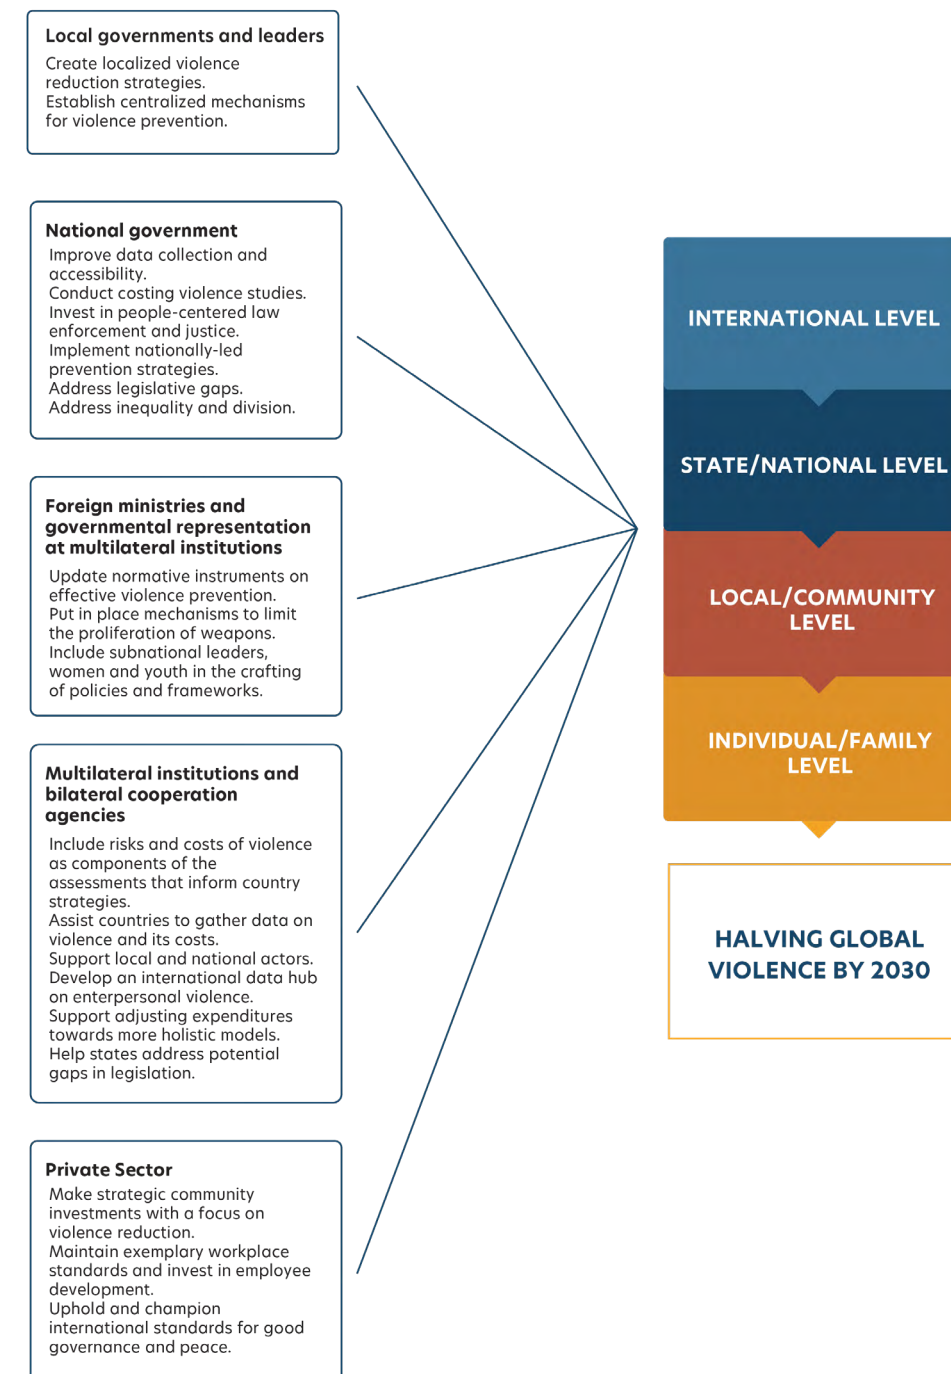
Local governments and leaders
Create localized violence reduction strategies.
Establish centralized mechanisms for violence prevention.

National government
Improve data collection and accessibility.
Conduct costing violence studies.
Invest in people-centered law enforcement and justice.
Implement nationally-led prevention strategies.
Address legislative gaps.
Address inequality and division.

Foreign ministries and governmental representation at multilateral institutions
Update normative instruments on effective violence prevention.
Put in place mechanisms to limit the proliferation of weapons.
Include subnational leaders, women and youth in the crafting of policies and frameworks.

Multilateral institutions and bilateral cooperation agencies
Include risks and costs of violence as components of the assessments that inform country strategies.
Assist countries to gather data on violence and its costs.
Support local and national actors.
Develop an international data hub on enterpersonal violence.
Support adjusting expenditures towards more holistic models.
Help states address potential gaps in legislation.

Private Sector
Make strategic community investments with a focus on violence reduction.
Maintain exemplary workplace standards and invest in employee development.
Uphold and champion international standards for good governance and peace.

INTERNATIONAL LEVEL

STATE/NATIONAL LEVEL

LOCAL/COMMUNITY LEVEL

INDIVIDUAL/FAMILY LEVEL

HALVING GLOBAL VIOLENCE BY 2030